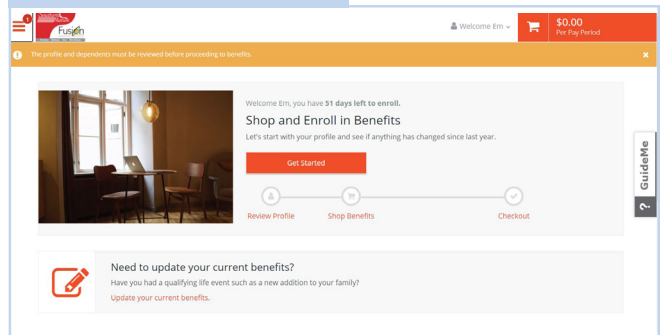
1
Fusion
Welcome Em
$0.00
Per Pay Period
The profile and dependents must be reviewed before proceeding to benefits.
×
Welcome Em, you have 51 days left to enroll.
Shop and Enroll in Benefits
Let's start with your profile and see if anything has changed since last year.
Get Started
Review Profile
Shop Benefits
Checkout
GuideMe
?
Need to update your current benefits?
Have you had a qualifying life event such as a new addition to your family?
Update your current benefits.